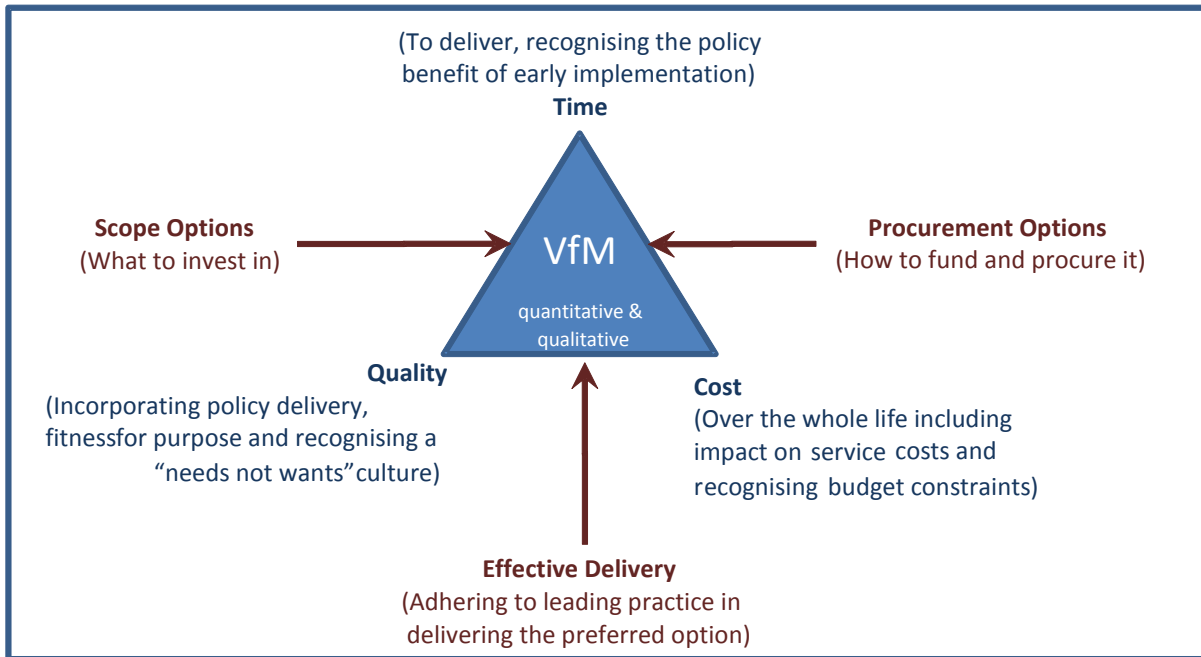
(To deliver, recognising the policy benefit of early implementation)
Time

Scope Options
(What to invest in)

VfM
quantitative & qualitative

Procurement Options
(How to fund and procure it)

Quality
(Incorporating policy delivery, fitnessfor purpose and recognising a "needs not wants"culture)

Cost
(Over the whole life including impact on service costs and recognising budget constraints)

Effective Delivery
(Adhering to leading practice in delivering the preferred option)